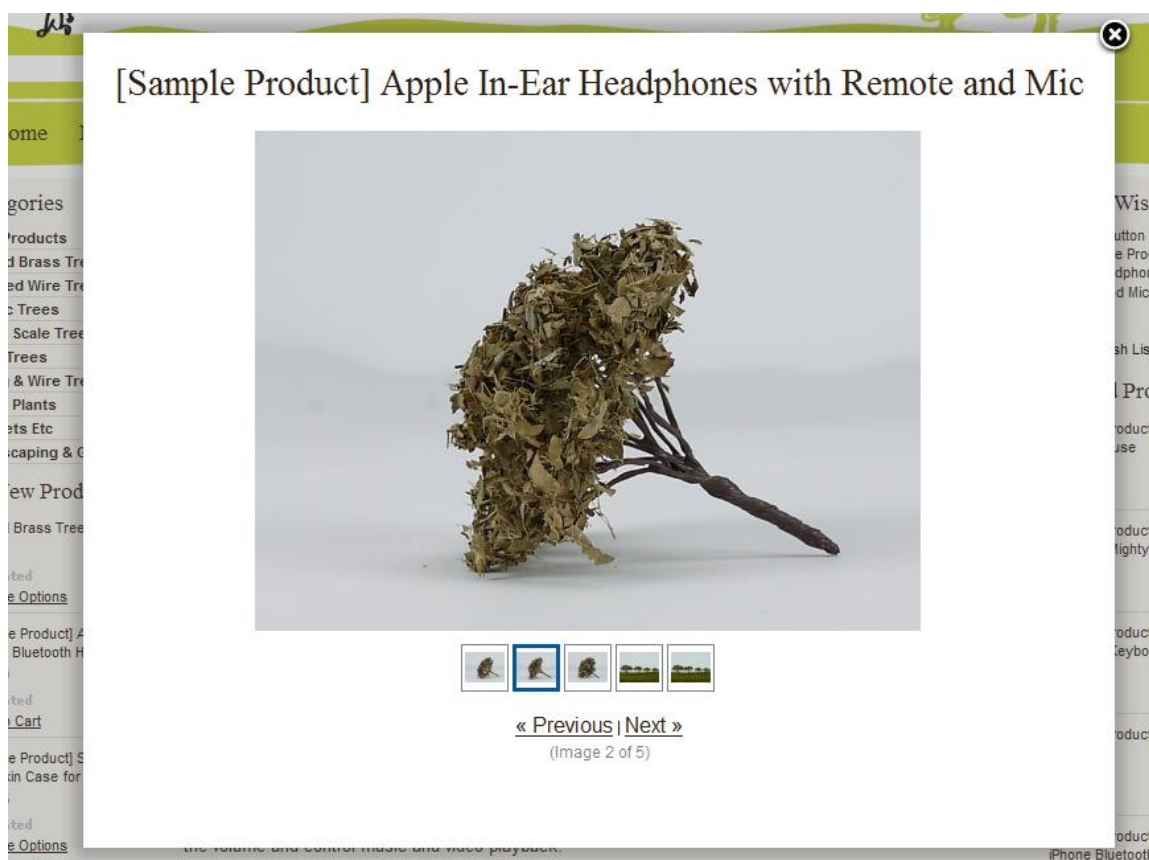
[Sample Product] Apple In-Ear Headphones with Remote and Mic

« Previous | Next »
(Image 2 of 5)

ome

gories
Products
d Brass Tr
ed Wire Tr
: Trees
Scale Tree
Trees
& Wire Tr
Plants
ets Etc
scaping & C

ew Prod
Brass Tree
ted
e Options
e Product] A
Bluetooth H
ted
Cart
e Product] S
kin Case for
ted
e Options

Wis
utton
e Pro
dphor
d Mic
sh Lis
l Pro
oduct
use
oduct
lighty
oduct
eybo
oduct
oduct
iPhone Bluetoot

the volume and control music and video playback.